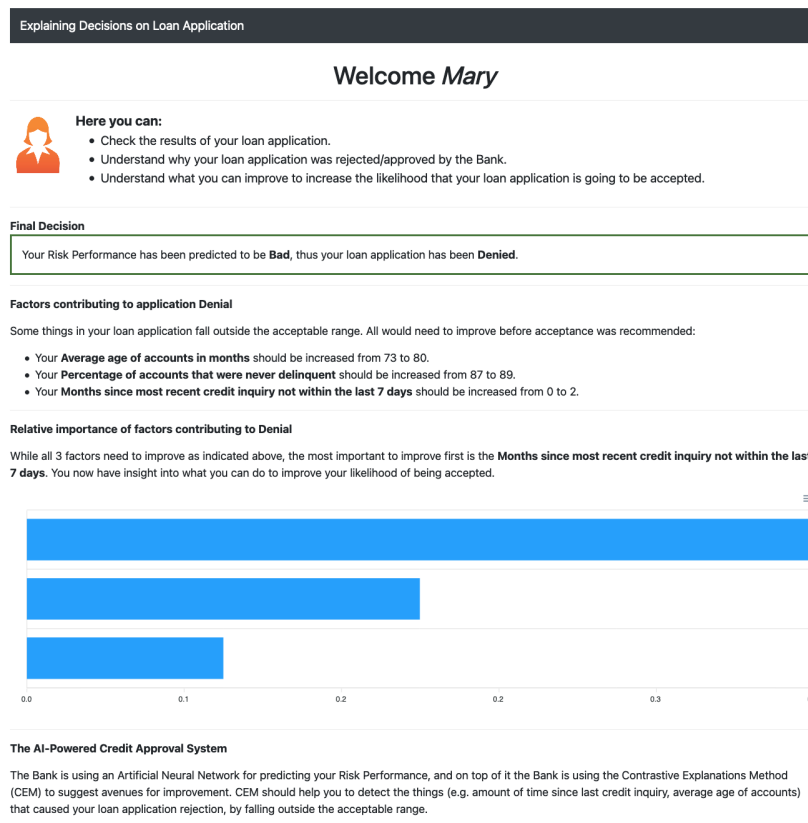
Explaining Decisions on Loan Application

Welcome *Mary*

**Here you can:**
- Check the results of your loan application.
- Understand why your loan application was rejected/approved by the Bank.
- Understand what you can improve to increase the likelihood that your loan application is going to be accepted.

**Final Decision**

Your Risk Performance has been predicted to be **Bad**, thus your loan application has been **Denied**.

**Factors contributing to application Denial**

Some things in your loan application fall outside the acceptable range. All would need to improve before acceptance was recommended:

- Your **Average age of accounts in months** should be increased from 73 to 80.
- Your **Percentage of accounts that were never delinquent** should be increased from 87 to 89.
- Your **Months since most recent credit inquiry not within the last 7 days** should be increased from 0 to 2.

**Relative importance of factors contributing to Denial**

While all 3 factors need to improve as indicated above, the most important to improve first is the **Months since most recent credit inquiry not within the last 7 days**. You now have insight into what you can do to improve your likelihood of being accepted.

≡

0.0 0.1 0.2 0.2 0.3

**The AI-Powered Credit Approval System**

The Bank is using an Artificial Neural Network for predicting your Risk Performance, and on top of it the Bank is using the Contrastive Explanations Method (CEM) to suggest avenues for improvement. CEM should help you to detect the things (e.g. amount of time since last credit inquiry, average age of accounts) that caused your loan application rejection, by falling outside the acceptable range.